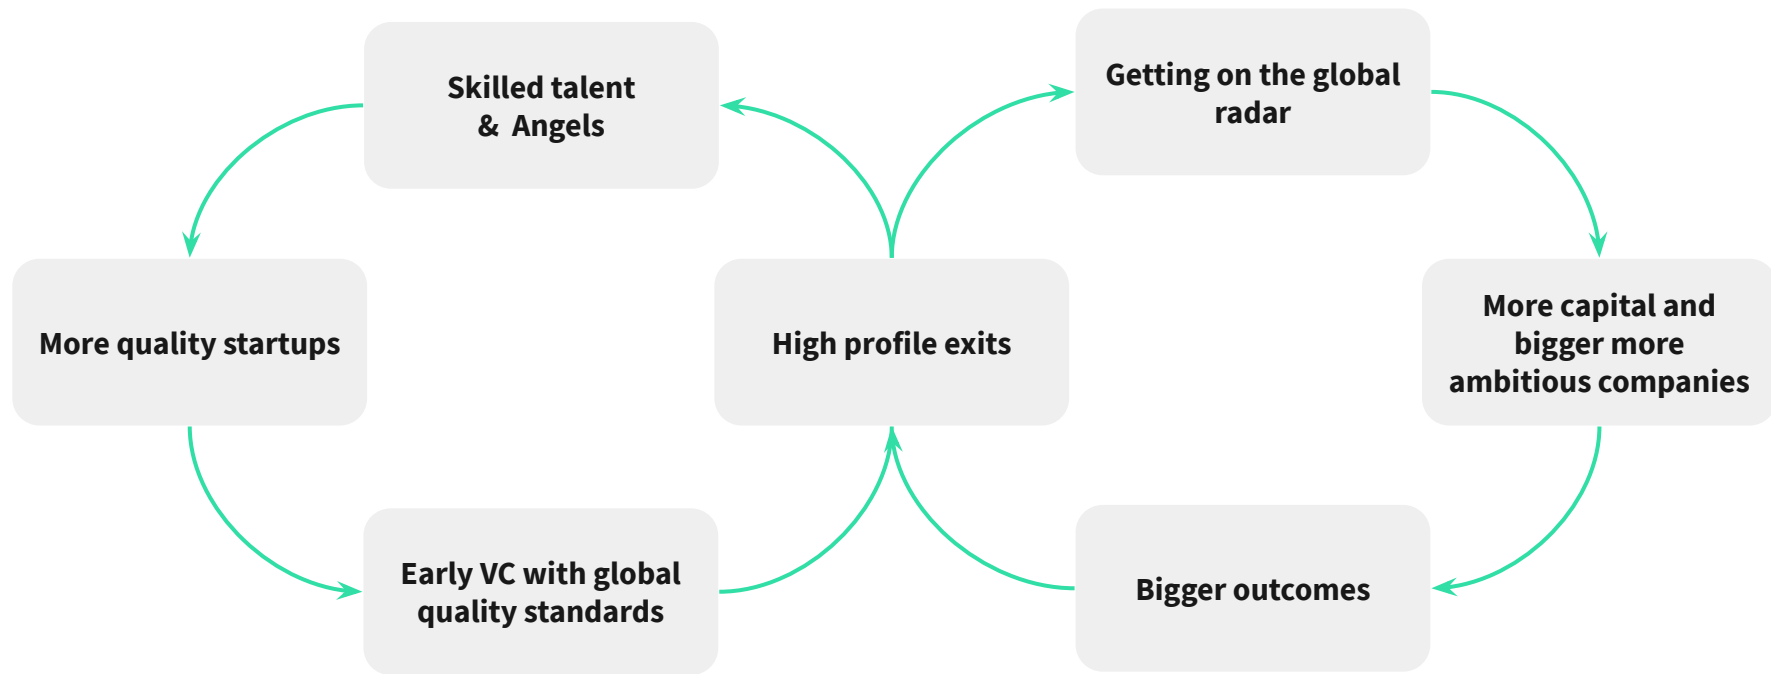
Skilled talent & Angels

Getting on the global radar

More quality startups

High profile exits

More capital and bigger more ambitious companies

Early VC with global quality standards

Bigger outcomes